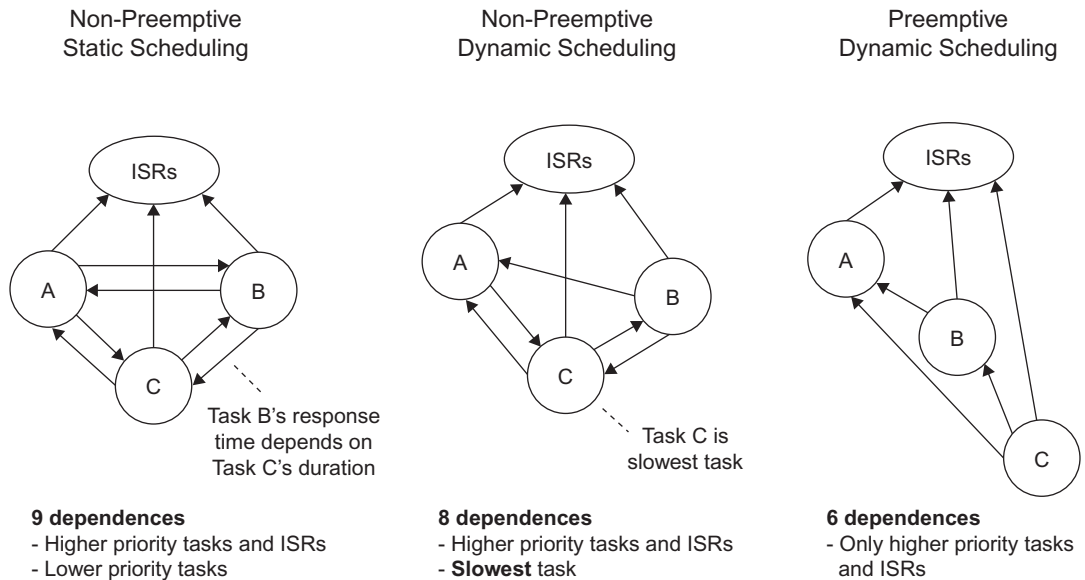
Non-Preemptive Static Scheduling

Non-Preemptive Dynamic Scheduling

Preemptive Dynamic Scheduling

ISRs

A

B

C

Task B's response time depends on Task C's duration

ISRs

A

B

C

Task C is slowest task

ISRs

A

B

C

**9 dependences**
- Higher priority tasks and ISRs
- Lower priority tasks

**8 dependences**
- Higher priority tasks and ISRs
- **Slowest** task

**6 dependences**
- Only higher priority tasks and ISRs